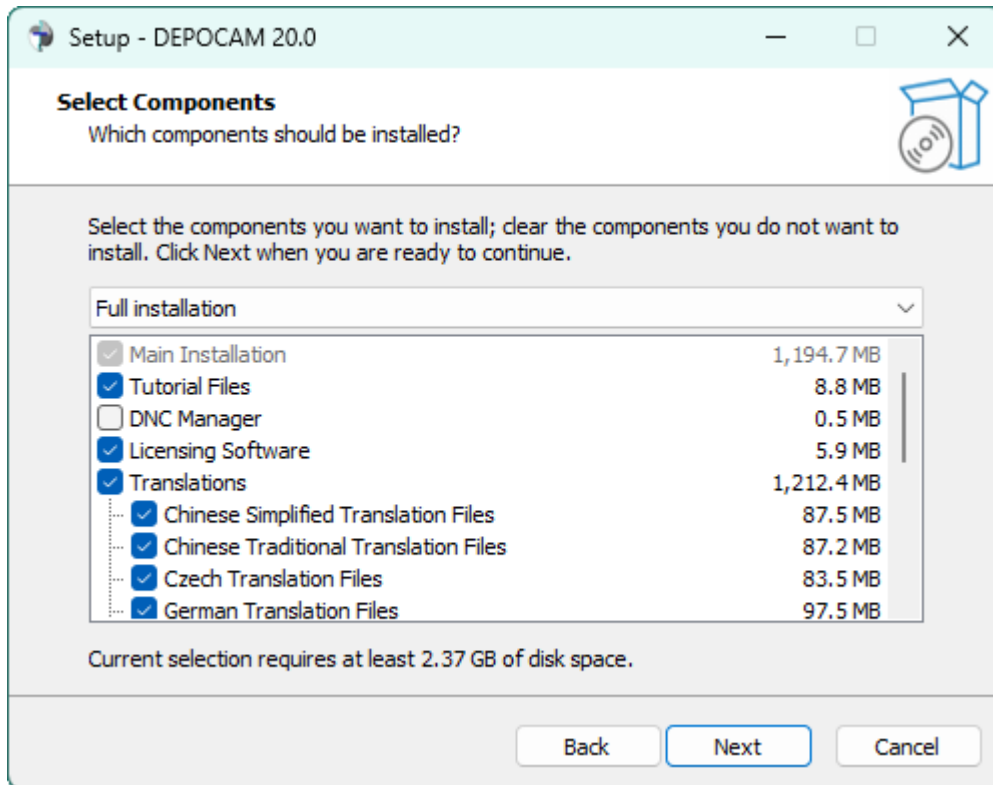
Setup - DEPOCAM 20.0

Select Components
Which components should be installed?

Select the components you want to install; clear the components you do not want to install. Click Next when you are ready to continue.

Full installation

| Component | Size |
|---|---|
| Main Installation | 1,194.7 MB |
| Tutorial Files | 8.8 MB |
| DNC Manager | 0.5 MB |
| Licensing Software | 5.9 MB |
| Translations | 1,212.4 MB |
| Chinese Simplified Translation Files | 87.5 MB |
| Chinese Traditional Translation Files | 87.2 MB |
| Czech Translation Files | 83.5 MB |
| German Translation Files | 97.5 MB |

Current selection requires at least 2.37 GB of disk space.

Back Next Cancel